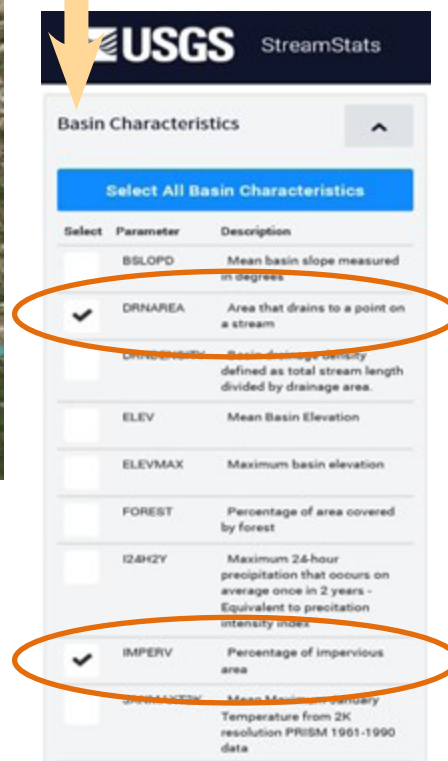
USGS StreamStats

Basin Characteristics

Select All Basin Characteristics

| Select | Parameter | Description |
|---|---|---|
| | BSLOPD | Mean basin slope measured in degrees |
| ✔ | DRNAREA | Area that drains to a point on a stream |
| | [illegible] | Basin drainage density defined as total stream length divided by drainage area. |
| | ELEV | Mean Basin Elevation |
| | ELEVMAX | Maximum basin elevation |
| | FOREST | Percentage of area covered by forest |
| | I24H2Y | Maximum 24-hour precipitation that occurs on average once in 2 years - Equivalent to precitation intensity index |
| ✔ | IMPERV | Percentage of impervious area |
| | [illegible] | Mean Maximum January Temperature from 2K resolution PRISM 1961-1990 data |